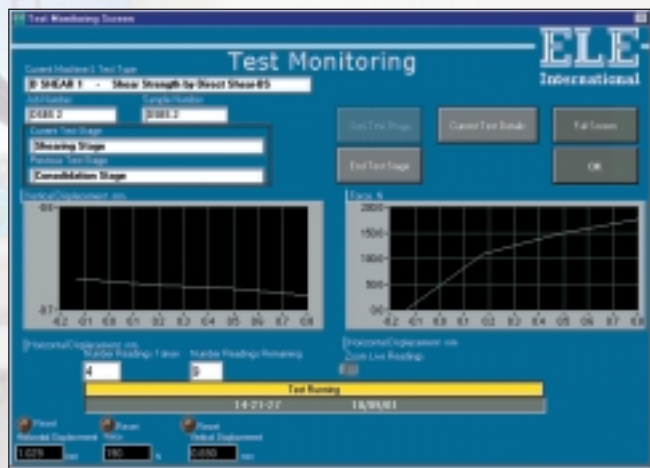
Test Monitoring Screen

Test Monitoring

ELE International

Current Machine & Test Type
D SHEAR 1 - Shear Strength by Direct Shear-BS

Job Number
DS05.2

Sample Number
DS05.2

Current Test Stage
Shearing Stage

Previous Test Stage
Consolidation Stage

Start Test Stage

End Test Stage

Current Test Details

Full Screen

OK

Vertical Displacement mm

Force N

-8.6

-8.7

-0.2 -0.1 0.0 0.1 0.2 0.3 0.4 0.5 0.6 0.7 0.8

2000

1500

1000

500

0.0

-0.2 -0.1 0.0 0.1 0.2 0.3 0.4 0.5 0.6 0.7 0.8

Horizontal Displacement mm

Horizontal Displacement mm

Number Readings Taken
4

Number Readings Remaining
0

Zoom Live Readings

Test Running

14:21:27

18/09/01

Reset
Horizontal Displacement
1.029 mm

Reset
Force
160 N

Reset
Vertical Displacement
2.650 mm